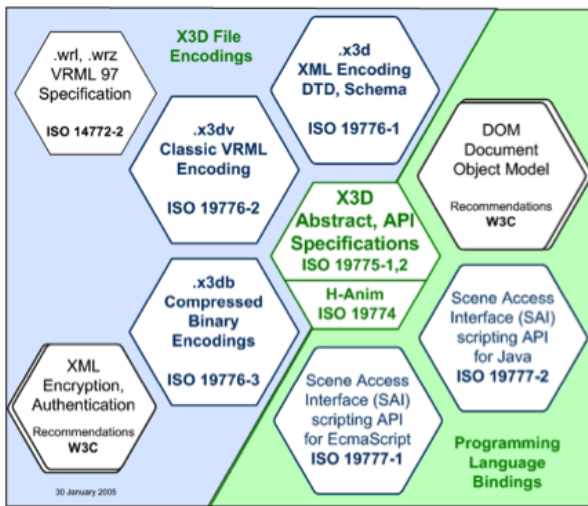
X3D File Encodings

.wrl, .wrz
VRML 97
Specification
ISO 14772-2

.x3d
XML Encoding
DTD, Schema
ISO 19776-1

.x3dv
Classic VRML
Encoding
ISO 19776-2

DOM
Document
Object Model
Recommendations
W3C

X3D
Abstract, API
Specifications
ISO 19775-1,2

H-Anim
ISO 19774

.x3db
Compressed
Binary
Encodings
ISO 19776-3

Scene Access
Interface (SAI)
scripting API
for Java
ISO 19777-2

XML
Encryption,
Authentication
Recommendations
W3C

Scene Access
Interface (SAI)
scripting API
for EcmaScript
ISO 19777-1

Programming
Language
Bindings

30 January 2005